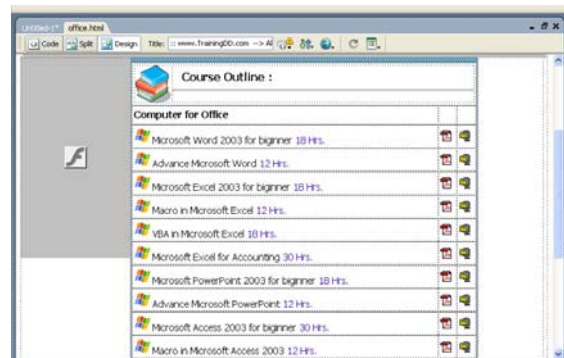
Untitled-1 office.html

Code Split Design Title: :: www.TrainingDD.com --> A

Course Outline :

Computer for Office

Microsoft Word 2003 for bigner 18 Hrs.

Advance Microsoft Word 12 Hrs.

Microsoft Excel 2003 for bigner 18 Hrs.

Macro in Microsoft Excel 12 Hrs.

VBA in Microsoft Excel 18 Hrs.

Microsoft Excel for Accounting 30 Hrs.

Microsoft PowerPoint 2003 for bigner 18 Hrs.

Advance Microsoft PowerPoint 12 Hrs.

Microsoft Access 2003 for bigner 30 Hrs.

Macro in Microsoft Access 2003 12 Hrs.